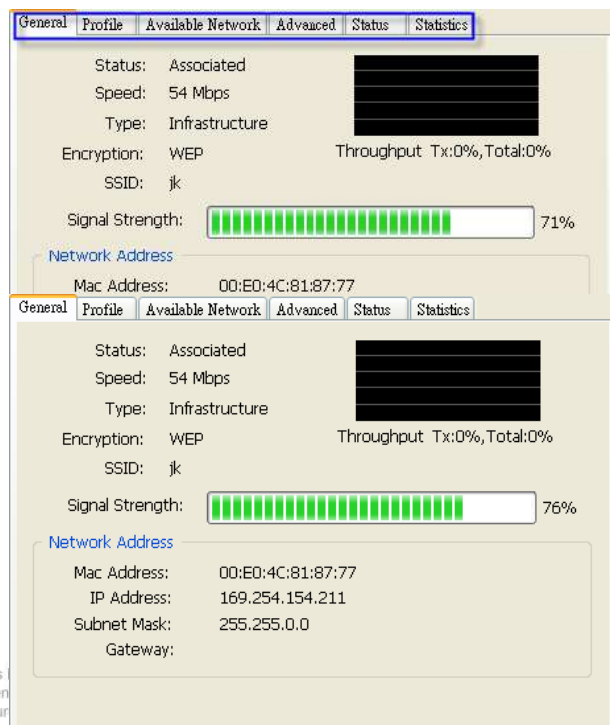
General | Profile | Available Network | Advanced | Status | Statistics

Status: Associated
Speed: 54 Mbps
Type: Infrastructure
Encryption: WEP
SSID: jk

Throughput Tx:0%,Total:0%

Signal Strength: 71%

Network Address
Mac Address: 00:E0:4C:81:87:77

General | Profile | Available Network | Advanced | Status | Statistics

Status: Associated
Speed: 54 Mbps
Type: Infrastructure
Encryption: WEP
SSID: jk

Throughput Tx:0%,Total:0%

Signal Strength: 76%

Network Address
Mac Address: 00:E0:4C:81:87:77
IP Address: 169.254.154.211
Subnet Mask: 255.255.0.0
Gateway: